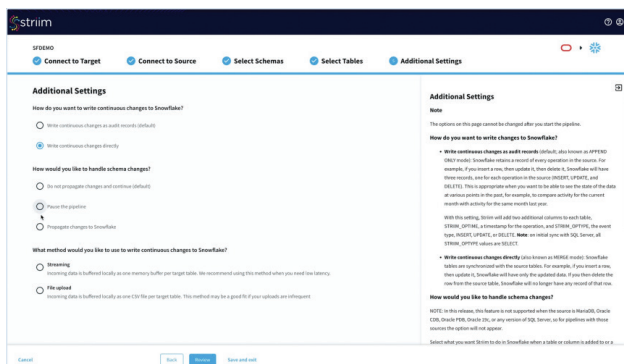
striim

SFDEMO

Connect to Target

Connect to Source

Select Schemas

Select Tables

Additional Settings

Additional Settings

How do you want to write continuous changes to Snowflake?

Write continuous changes as audit records (default)

Write continuous changes directly

How would you like to handle schema changes?

Do not propagate changes and continue (default)

Pause the pipeline

Propagate changes to Snowflake

What method would you like to use to write continuous changes to Snowflake?

Streaming
Incoming data is buffered locally as one memory buffer per target table. We recommend using this method when you need low latency.

File upload
Incoming data is buffered locally as one CSV file per target table. This method may be a good fit if your uploads are infrequent

Additional Settings

Note

The options on this page cannot be changed after you start the pipeline.

How do you want to write changes to Snowflake?

• Write continuous changes as audit records (default; also known as APPEND ONLY mode): Snowflake retains a record of every operation in the source. For example, if you insert a row, then update it, then delete it, Snowflake will have three records, one for each operation in the source (INSERT, UPDATE, and DELETE). This is appropriate when you want to be able to see the state of the data at various points in the past, for example, to compare activity for the current month with activity for the same month last year.

With this setting, Striim will add two additional columns to each table, STRIIM_OPTIME, a timestamp for the operation, and STRIIM_OPTYPE, the event type, INSERT, UPDATE, or DELETE. Note: on initial sync with SQL Server, all STRIIM_OPTYPE values are SELECT.

• Write continuous changes directly (also known as MERGE mode): Snowflake tables are synchronized with the source tables. For example, if you insert a row, then update it, Snowflake will have only the updated data. If you then delete the row from the source table, Snowflake will no longer have any record of that row.

How would you like to handle schema changes?

NOTE: In this release, this feature is not supported when the source is MariaDB, Oracle CDB, Oracle PDB, Oracle 19c, or any version of SQL Server, so for pipelines with those sources the option will not appear.

Select what you want Striim to do in Snowflake when a table or column is added to or a

Cancel

Back

Review

Save and exit